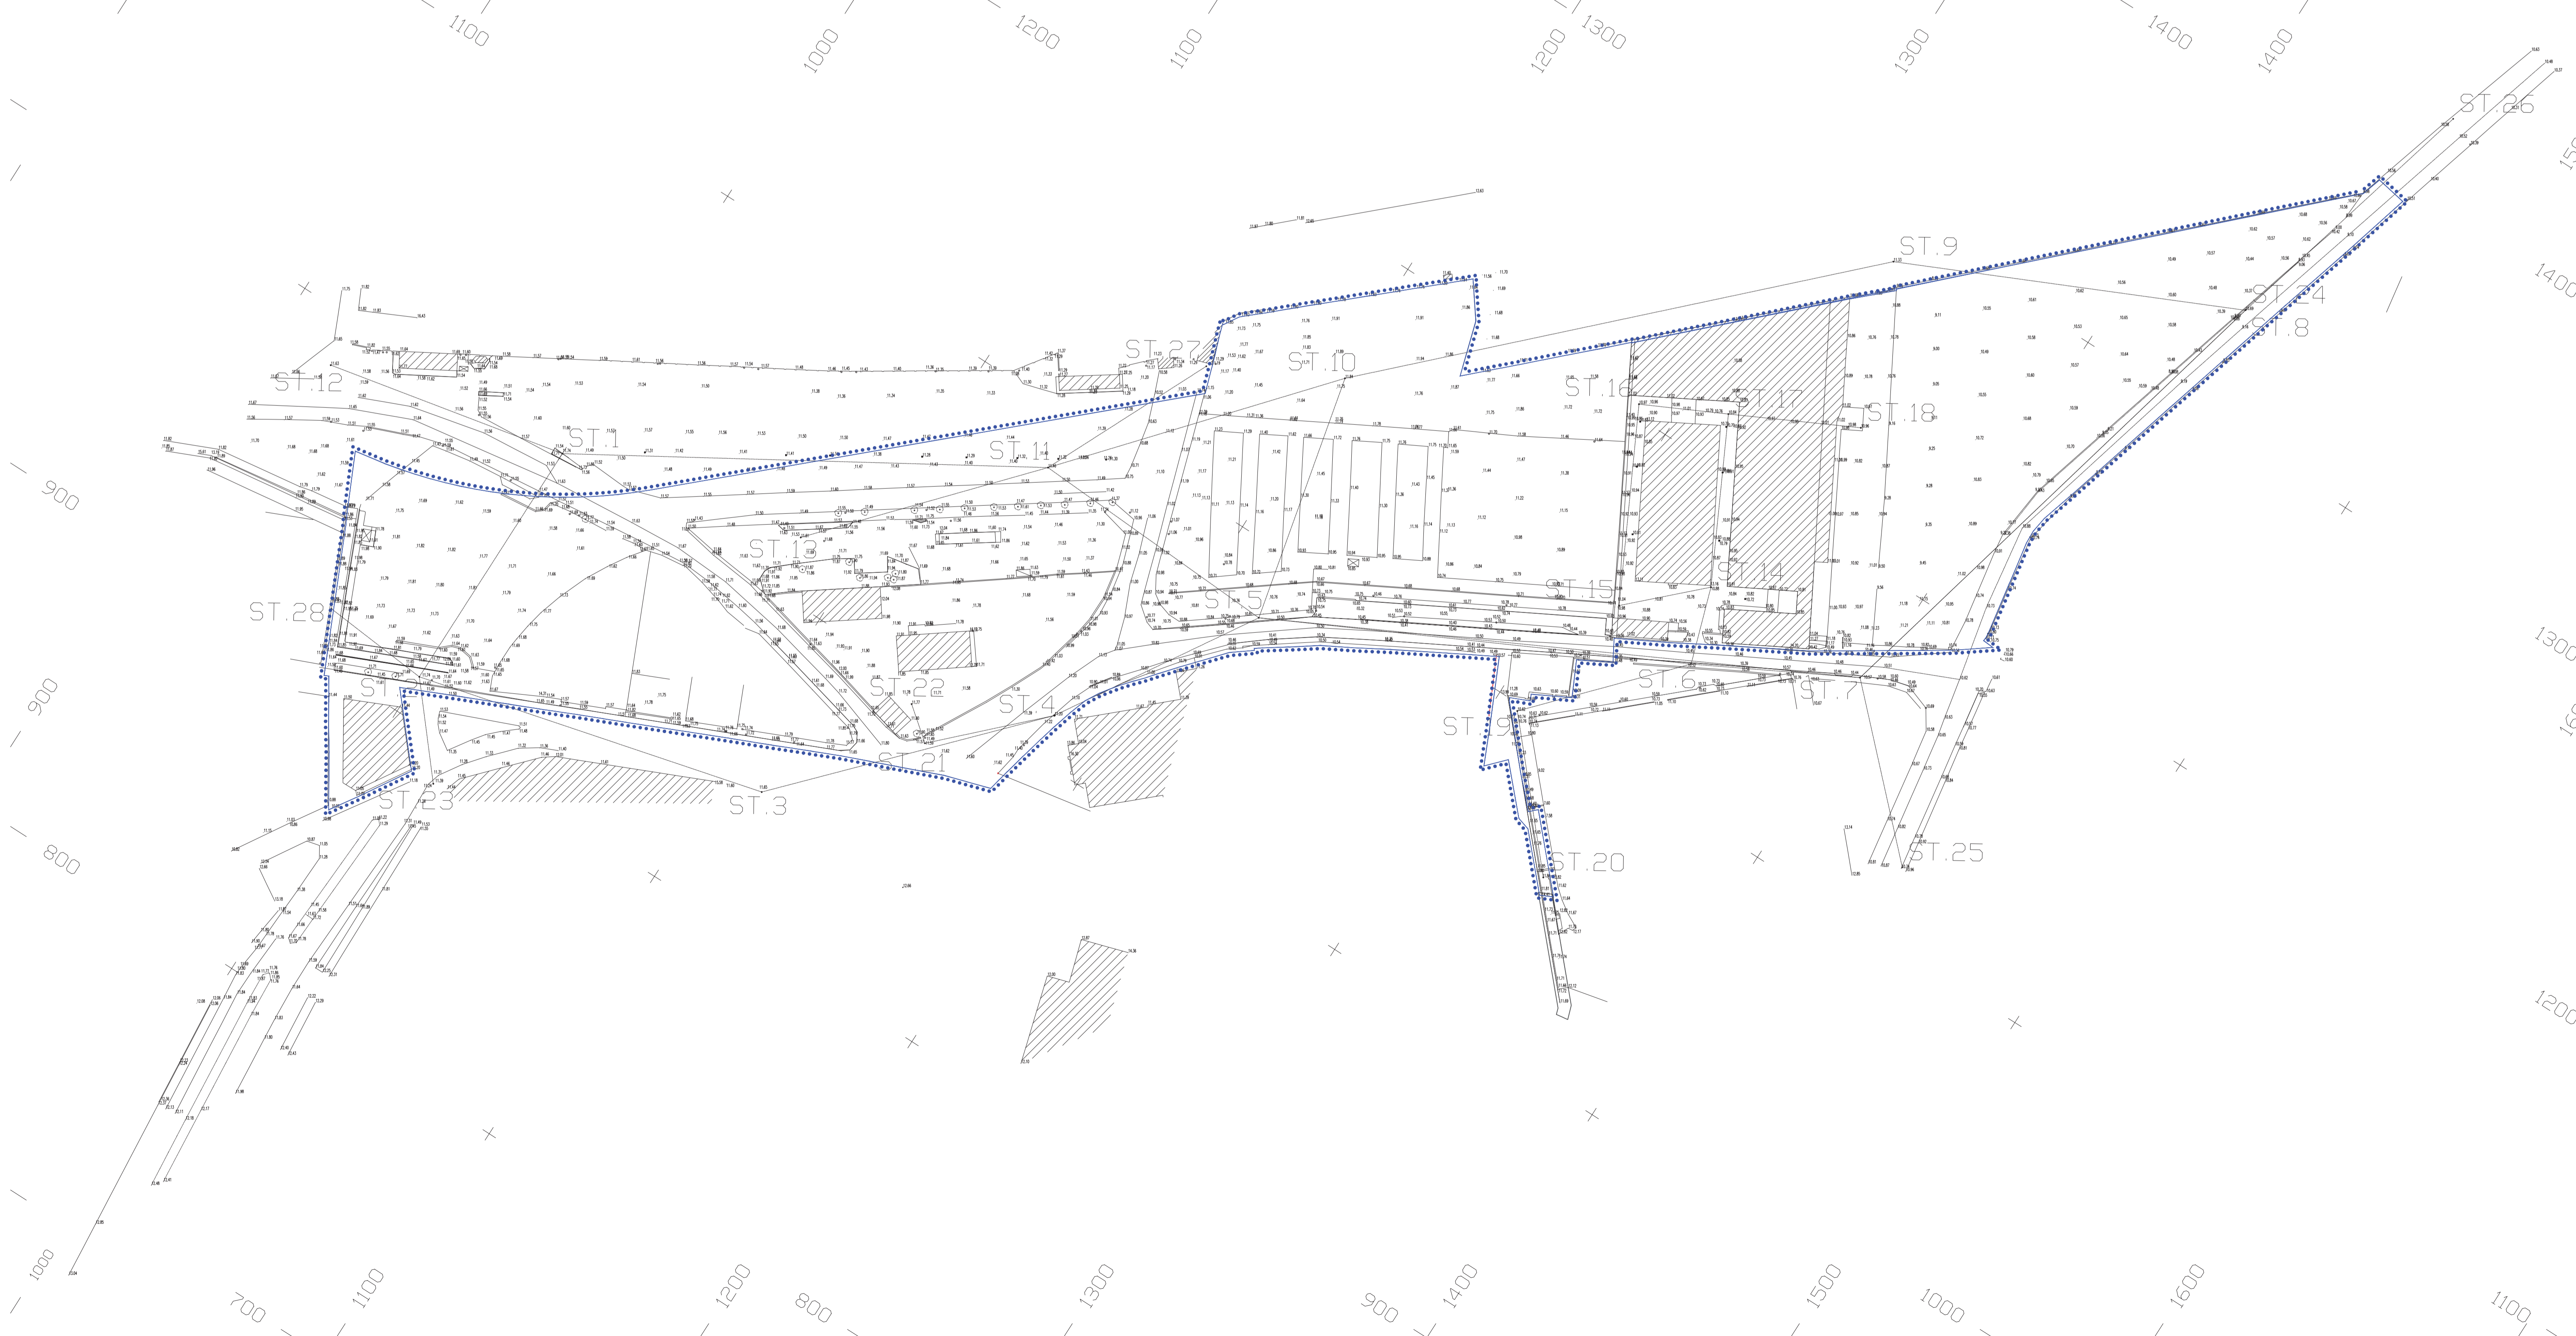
1100
1200
1300
1400
1000
1100
1200
1300
1400
ST.26
ST.9
ST.24
ST.8
ST.27
ST.10
ST.12
ST.1
ST.11
ST.16
ST.17
ST.18
ST.13
ST.15
ST.5
ST.14
ST.28
ST.2
ST.22
ST.4
ST.6
ST.7
ST.19
ST.21
ST.23
ST.3
ST.20
ST.25
900
900
800
1400
1300
1200
1000
700
1100
1200
800
1300
900
1400
1500
1000
1600
1100